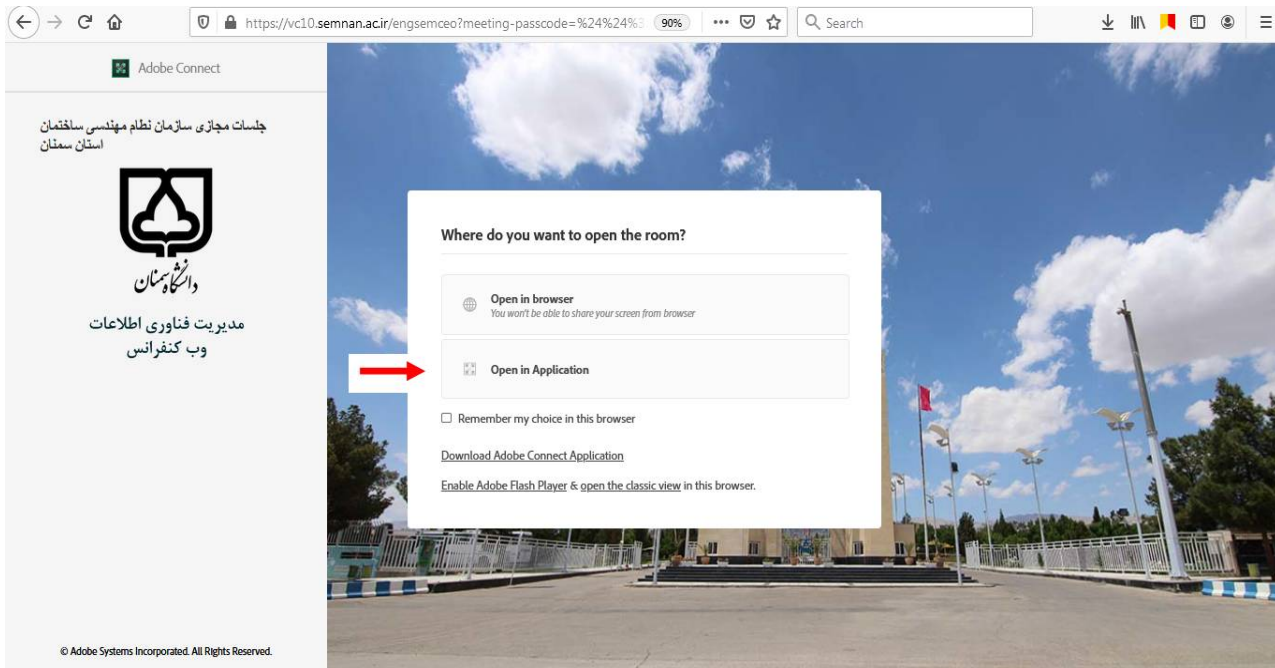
https://vc10.semnan.ac.ir/engsemceo?meeting-passcode=%24%24%3 90% Search

Adobe Connect

جلسات مجازی سازمان نظام مهندسی ساختمان استان سمنان

دانشگاه سمنان

مدیریت فناوری اطلاعات
وب کنفرانس

© Adobe Systems Incorporated. All Rights Reserved.

Where do you want to open the room?

Open in browser
You won't be able to share your screen from browser

Open in Application

Remember my choice in this browser

Download Adobe Connect Application

Enable Adobe Flash Player & open the classic view in this browser.